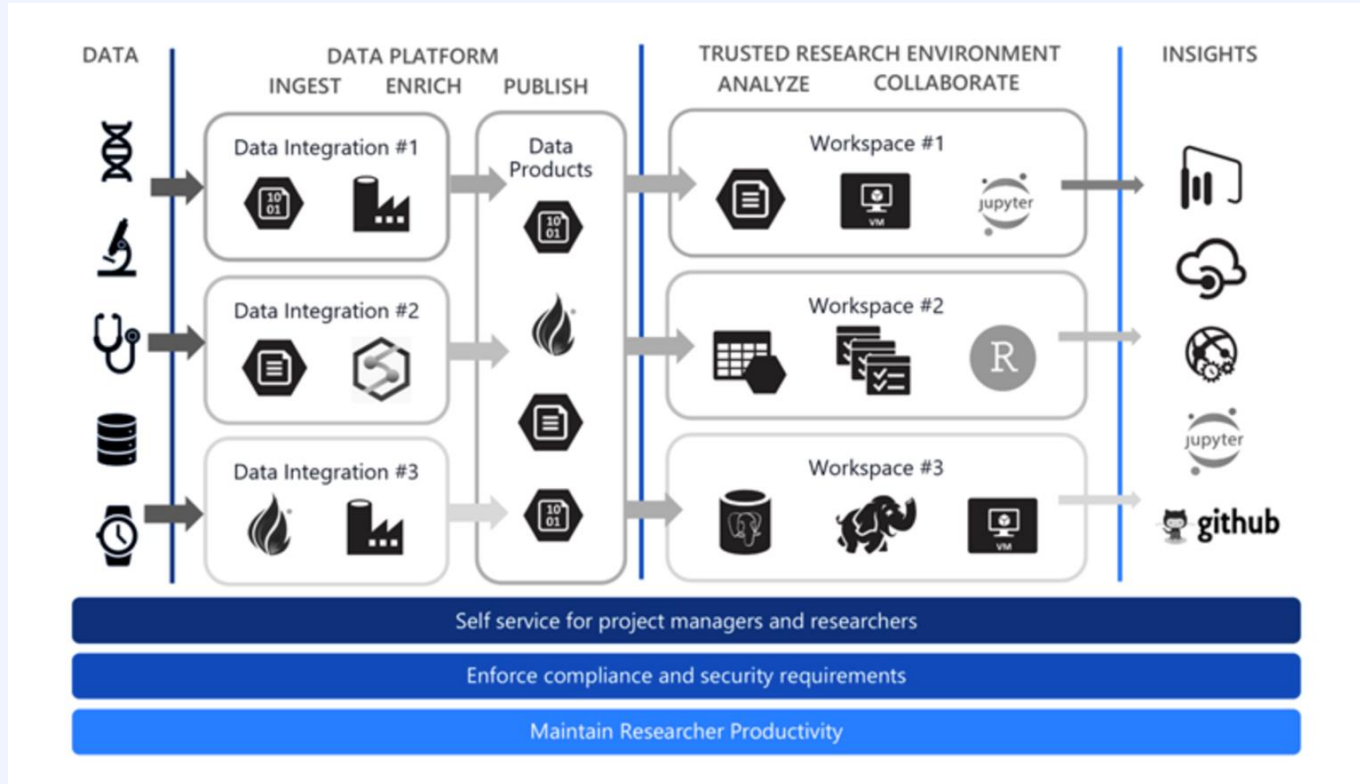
DATA

DATA PLATFORM
INGEST ENRICH PUBLISH

TRUSTED RESEARCH ENVIRONMENT
ANALYZE COLLABORATE

INSIGHTS

Data Integration #1

10
01

Data Products

10
01

Workspace #1

VM

jupyter

Data Integration #2

Workspace #2

R

Data Integration #3

10
01

Workspace #3

VM

jupyter

github

Self service for project managers and researchers

Enforce compliance and security requirements

Maintain Researcher Productivity